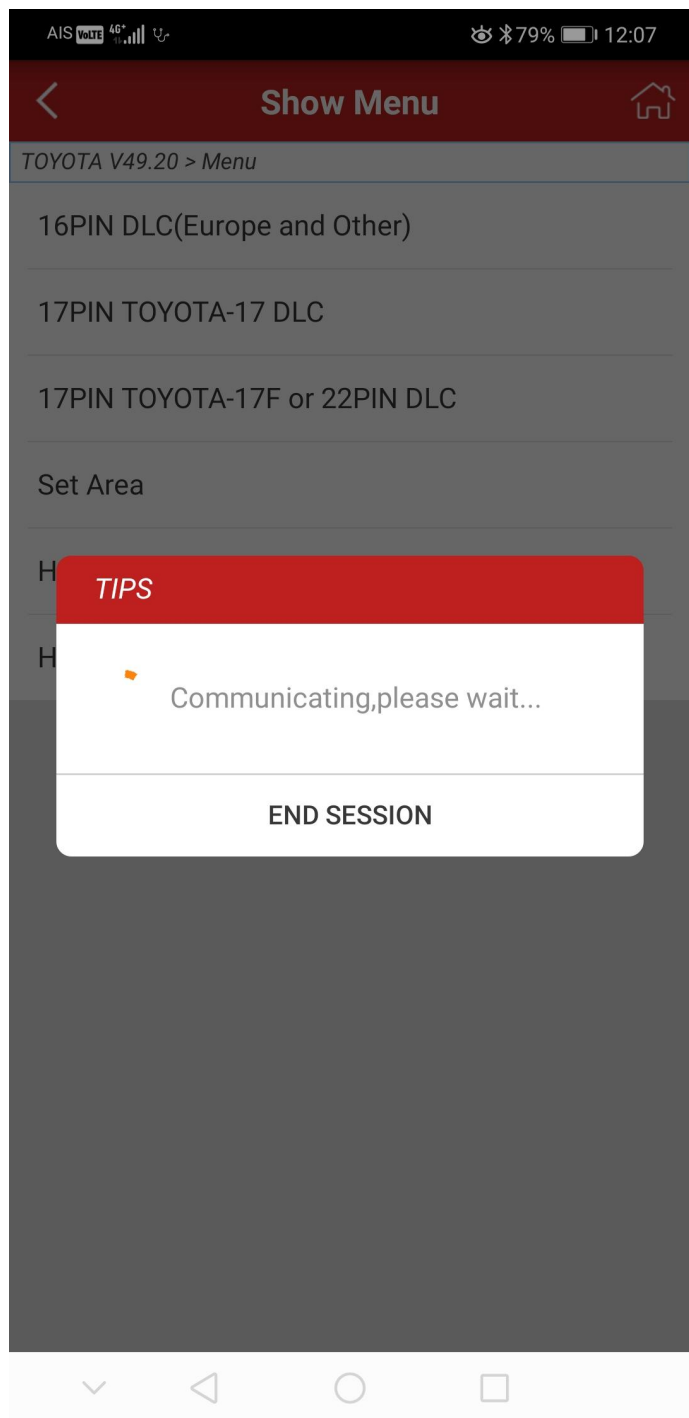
AIS VoLTE 4G+ 79% 12:07

Show Menu

TOYOTA V49.20 > Menu

16PIN DLC(Europe and Other)

17PIN TOYOTA-17 DLC

17PIN TOYOTA-17F or 22PIN DLC

Set Area

H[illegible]

H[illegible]

TIPS

Communicating,please wait...

END SESSION